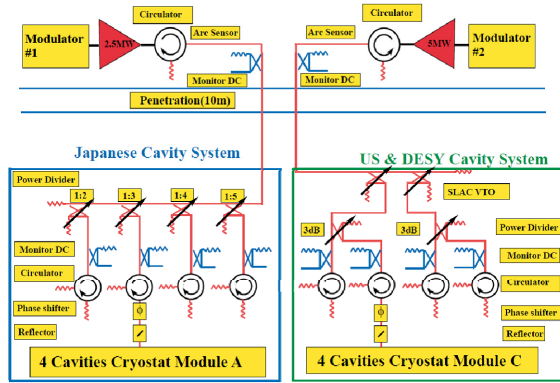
Modulator #1

2.5MW

Circulator

Arc Sensor

Monitor DC

Circulator

Arc Sensor

Monitor DC

5MW

Modulator #2

Penetration(10m)

Japanese Cavity System

US & DESY Cavity System

Power Divider

1:2

1:3

1:4

1:5

Monitor DC

Circulator

Phase shifter

Reflector

4 Cavities Cryostat Module A

SLAC VTO

3dB

3dB

Power Divider

Monitor DC

Circulator

Phase shifter

Reflector

4 Cavities Cryostat Module C